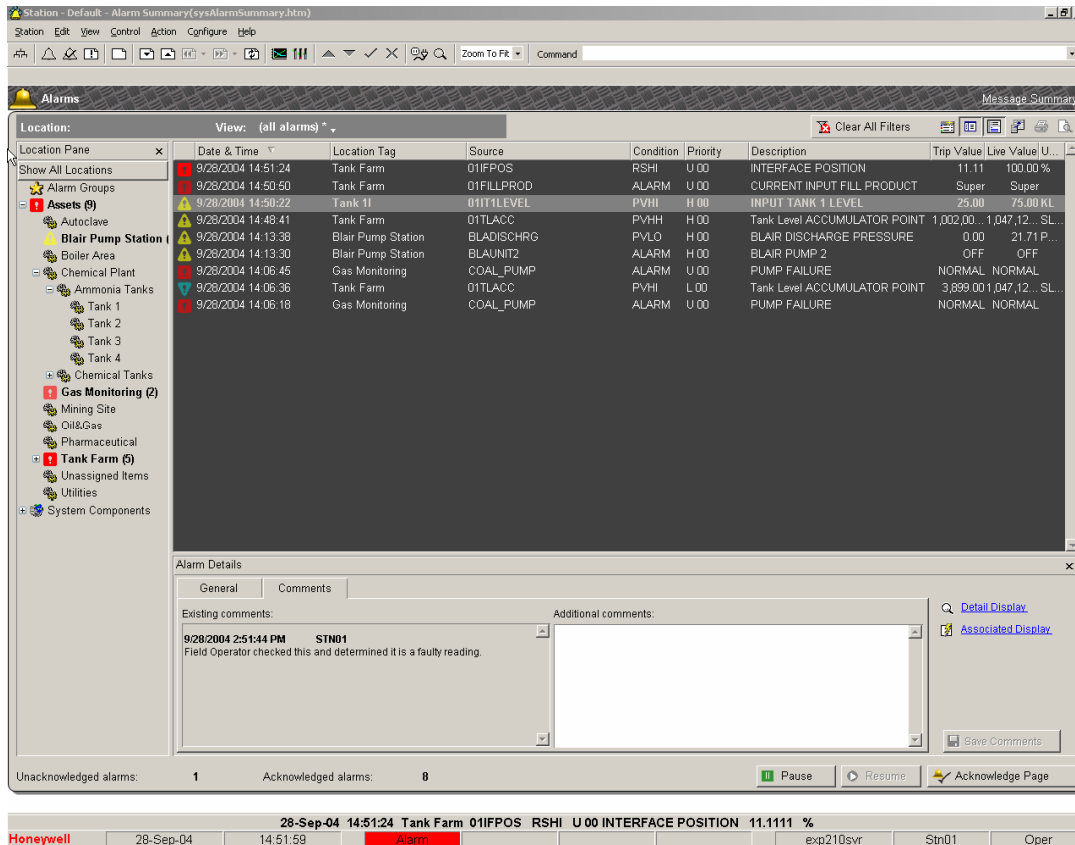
Station - Default - Alarm Summary(sysAlarmSummary.htm)

Station Edit View Control Action Configure Help

Zoom To Fit Command

Alarms

Message Summary

Location: View: (all alarms) *

Clear All Filters

Location Pane

Show All Locations
Alarm Groups
Assets (9)
Autoclave
Blair Pump Station (
Boiler Area
Chemical Plant
Ammonia Tanks
Tank 1
Tank 2
Tank 3
Tank 4
Chemical Tanks
Gas Monitoring (2)
Mining Site
Oil&Gas
Pharmaceutical
Tank Farm (5)
Unassigned Items
Utilities
System Components

| Date & Time | Location Tag | Source | Condition | Priority | Description | Trip Value | Live Value | U... |
|---|---|---|---|---|---|---|---|---|
| 9/28/2004 14:51:24 | Tank Farm | 01IFPOS | RSHI | U 00 | INTERFACE POSITION | 11.11 | 100.00 % | |
| 9/28/2004 14:50:50 | Tank Farm | 01FILLPROD | ALARM | U 00 | CURRENT INPUT FILL PRODUCT | Super | Super | |
| 9/28/2004 14:50:22 | Tank 1I | 01IT1LEVEL | PVHI | H 00 | INPUT TANK 1 LEVEL | 25.00 | 75.00 KL | |
| 9/28/2004 14:48:41 | Tank Farm | 01TLACC | PVHH | H 00 | Tank Level ACCUMULATOR POINT | 1,002,00... | 1,047,12... | SL... |
| 9/28/2004 14:13:38 | Blair Pump Station | BLADISCHRG | PVLO | H 00 | BLAIR DISCHARGE PRESSURE | 0.00 | 21.71 | P... |
| 9/28/2004 14:13:30 | Blair Pump Station | BLAUNIT2 | ALARM | H 00 | BLAIR PUMP 2 | OFF | OFF | |
| 9/28/2004 14:06:45 | Gas Monitoring | COAL_PUMP | ALARM | U 00 | PUMP FAILURE | NORMAL | NORMAL | |
| 9/28/2004 14:06:36 | Tank Farm | 01TLACC | PVHI | L 00 | Tank Level ACCUMULATOR POINT | 3,899.00 | 1,047,12... | SL... |
| 9/28/2004 14:06:18 | Gas Monitoring | COAL_PUMP | ALARM | U 00 | PUMP FAILURE | NORMAL | NORMAL | |

Alarm Details

General Comments

Existing comments:

9/28/2004 2:51:44 PM STN01
Field Operator checked this and determined it is a faulty reading.

Additional comments:

Detail Display
Associated Display

Save Comments

Unacknowledged alarms: 1 Acknowledged alarms: 8

Pause Resume Acknowledge Page

28-Sep-04 14:51:24 Tank Farm 01IFPOS RSHI U 00 INTERFACE POSITION 11.1111 %

Honeywell 28-Sep-04 14:51:59 Alarm exp210svr Stn01 Oper